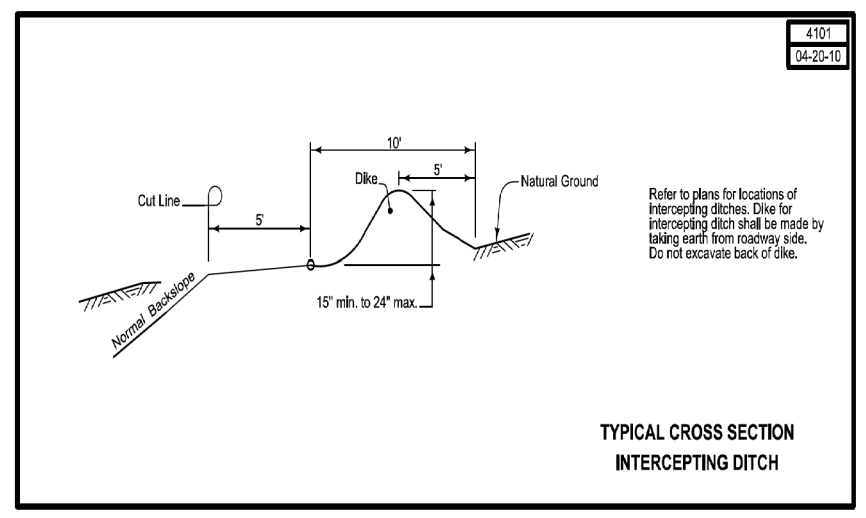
4101
04-20-10

10'

5'

Dike

Natural Ground

Cut Line

5'

Normal Backslope

15" min. to 24" max.

Refer to plans for locations of intercepting ditches. Dike for intercepting ditch shall be made by taking earth from roadway side. Do not excavate back of dike.

TYPICAL CROSS SECTION
INTERCEPTING DITCH